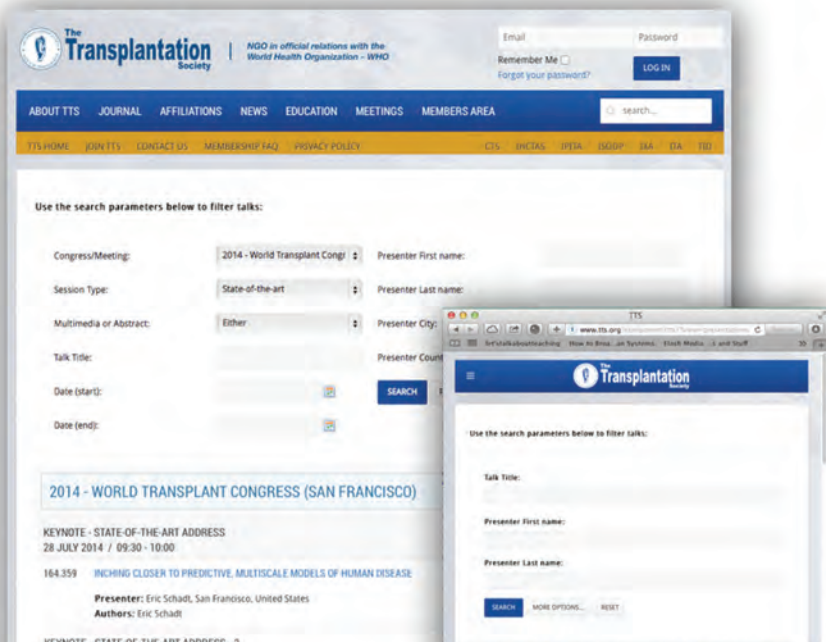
The Transplantation Society | NGO in official relations with the World Health Organization - WHO

Email
Password
Remember Me
Forgot your password?
LOG IN

ABOUT TTS JOURNAL AFFILIATIONS NEWS EDUCATION MEETINGS MEMBERS AREA
search...

TTS HOME JOIN TTS CONTACT US MEMBERSHIP FAQ PRIVACY POLICY CTS IHCTAS IPITA ISODP IXA IDA TID

Use the search parameters below to filter talks:

Congress/Meeting: 2014 - World Transplant Congr
Presenter First name:
Session Type: State-of-the-art
Presenter Last name:
Multimedia or Abstract: Either
Presenter City:
Talk Title:
Presenter Count
Date (start):
SEARCH
Date (end):

2014 - WORLD TRANSPLANT CONGRESS (SAN FRANCISCO)

KEYNOTE - STATE-OF-THE-ART ADDRESS
28 JULY 2014 / 09:30 - 10:00

164.359 INCHING CLOSER TO PREDICTIVE, MULTISCALE MODELS OF HUMAN DISEASE

Presenter: Eric Schadt, San Francisco, United States
Authors: Eric Schadt

KEYNOTE - STATE-OF-THE-ART ADDRESS - 2

TTS
www.tts.org
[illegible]

The Transplantation Society

Use the search parameters below to filter talks:

Talk Title:

Presenter First name:

Presenter Last name:

SEARCH MORE OPTIONS... RESET